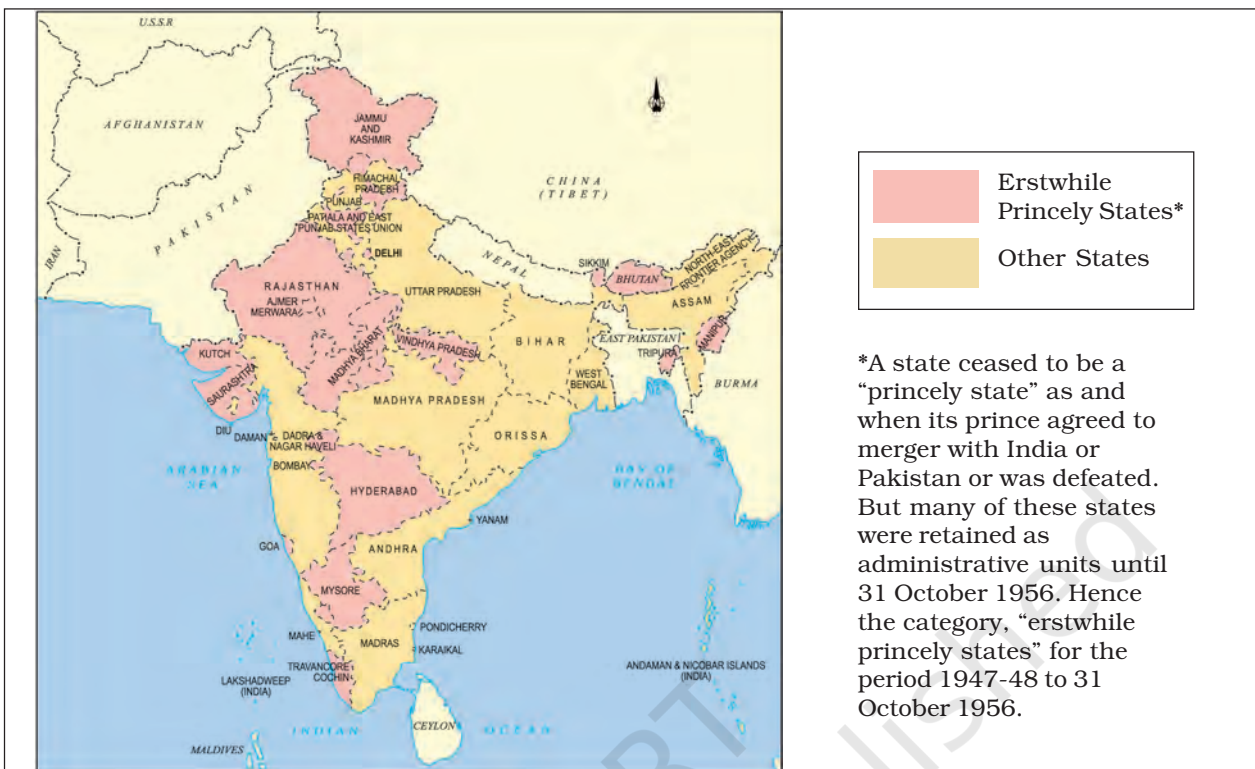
U.S.S.R

AFGHANISTAN

JAMMU AND KASHMIR

CHINA (TIBET)

HIMACHAL PRADESH

PUNJAB

PATIALA AND EAST PUNJAB STATES UNION

PAKISTAN

IRAN

DELHI

NEPAL

SIKKIM

BHUTAN

NORTH EAST FRONTIER AGENCY

RAJASTHAN

UTTAR PRADESH

ASSAM

AJMER MERWARA

VINDHYA PRADESH

BIHAR

EAST PAKISTAN

TRIPURA

MANIPUR

KUTCH

MADHYA BHARAT

WEST BENGAL

BURMA

SAURASHTRA

MADHYA PRADESH

DIU

DAMAN

DADRA & NAGAR HAVELI

ORISSA

ARABIAN SEA

BOMBAY

BAY OF BENGAL

HYDERABAD

YANAM

GOA

ANDHRA

MYSORE

MAHE

PONDICHERRY

MADRAS

KARAIKAL

TRAVANCORE COCHIN

ANDAMAN & NICOBAR ISLANDS (INDIA)

LAKSHADWEEP (INDIA)

CEYLON

INDIAN OCEAN

MALDIVES

Erstwhile Princely States*

Other States

*A state ceased to be a "princely state" as and when its prince agreed to merger with India or Pakistan or was defeated. But many of these states were retained as administrative units until 31 October 1956. Hence the category, "erstwhile princely states" for the period 1947-48 to 31 October 1956.